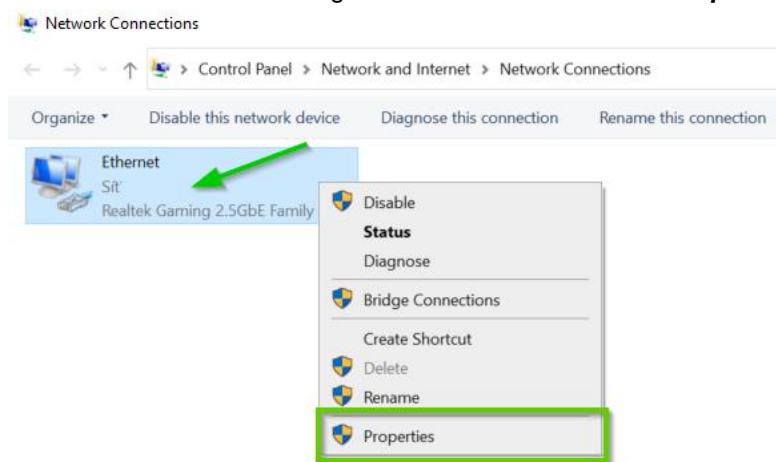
Network Connections

> Control Panel > Network and Internet > Network Connections

Organize ▾ Disable this network device Diagnose this connection Rename this connection

Ethernet
Síť
Realtek Gaming 2.5GbE Family

Disable
Status
Diagnose
Bridge Connections
Create Shortcut
Delete
Rename
Properties